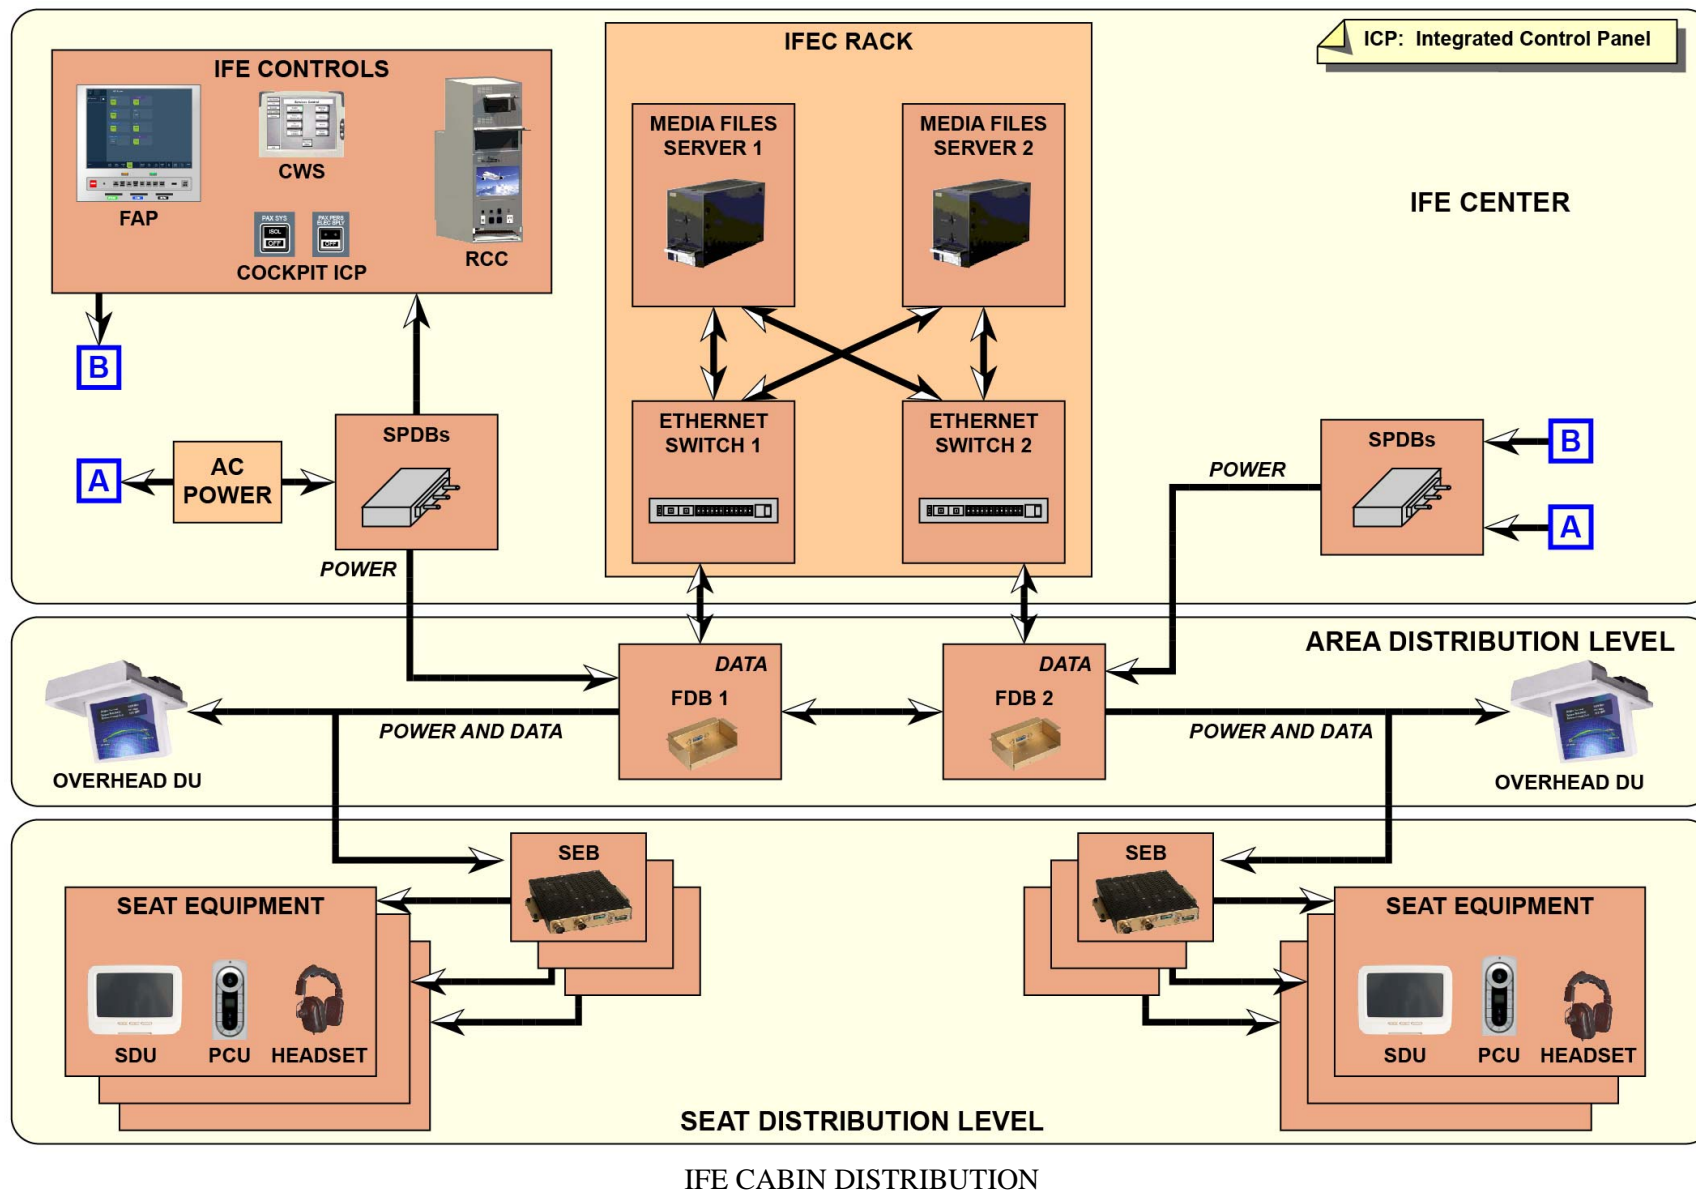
ICP: Integrated Control Panel

IFE CONTROLS

CWS

FAP

COCKPIT ICP

RCC

IFEC RACK

MEDIA FILES SERVER 1

MEDIA FILES SERVER 2

IFE CENTER

ETHERNET SWITCH 1

ETHERNET SWITCH 2

B

A

AC POWER

SPDBs

POWER

SPDBs

POWER

B

A

AREA DISTRIBUTION LEVEL

DATA

FDB 1

DATA

FDB 2

POWER AND DATA

POWER AND DATA

OVERHEAD DU

OVERHEAD DU

SEB

SEB

SEAT EQUIPMENT

SDU PCU HEADSET

SEAT EQUIPMENT

SDU PCU HEADSET

SEAT DISTRIBUTION LEVEL

IFE CABIN DISTRIBUTION